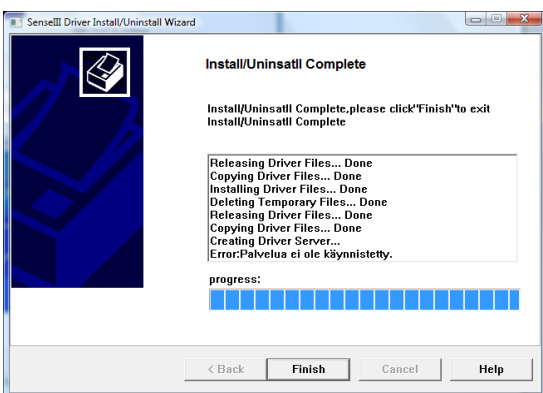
SenseIII Driver Install/Uninstall Wizard

Install/Uninsatll Complete

Install/Uninsatll Complete,please click"Finish"to exit Install/Uninsatll Complete

Releasing Driver Files... Done
Copying Driver Files... Done
Installing Driver Files... Done
Deleting Temporary Files... Done
Releasing Driver Files... Done
Copying Driver Files... Done
Creating Driver Server...
Error:Palvelua ei ole käynnistetty.

progress:

< Back
Finish
Cancel
Help